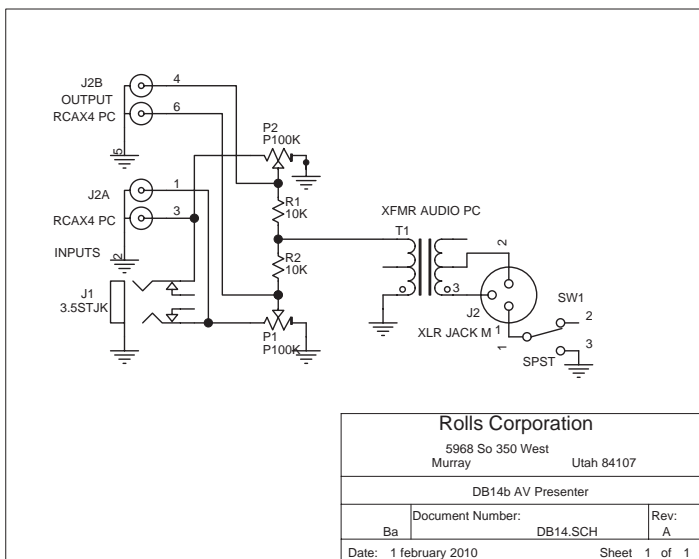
J2B
OUTPUT
RCAX4 PC
4
6
5
P2
P100K
J2A
RCAX4 PC
1
3
INPUTS
2
R1
10K
R2
10K
J1
3.5STJK
P1
P100K
XFMR AUDIO PC
T1
1
3
2
3
1
J2
XLR JACK M
SW1
2
3
SPST

| Rolls Corporation | | |
|---|---|---|
| 5968 So 350 West<br>Murray Utah 84107 | | |
| DB14b AV Presenter | | |
| Ba | Document Number:<br>DB14.SCH | Rev:<br>A |
| Date: 1 february 2010 | Sheet 1 of 1 | |